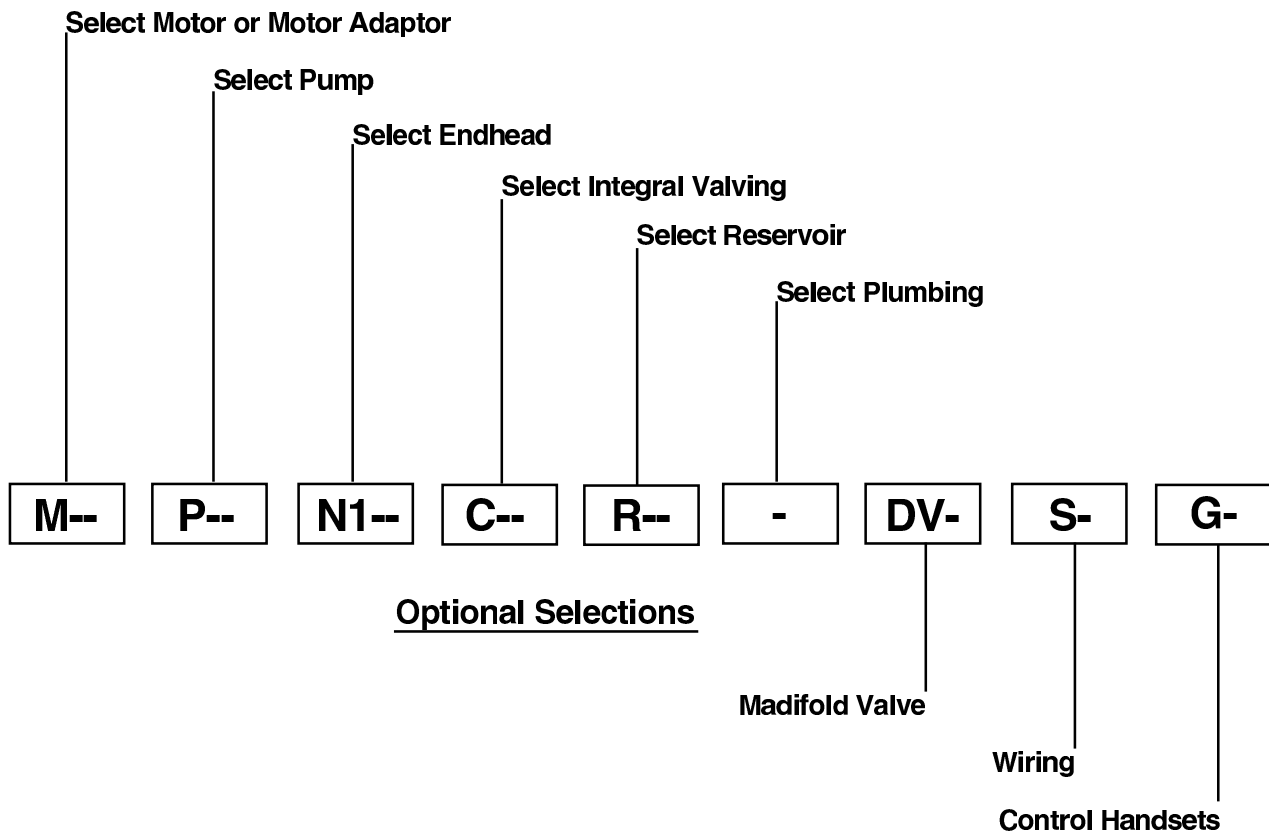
Select Motor or Motor Adaptor

Select Pump

Select Endhead

Select Integral Valving

Select Reservoir

Select Plumbing

| M-- | P-- | N1-- | C-- | R-- | - | DV- | S- | G- |
|---|---|---|---|---|---|---|---|---|

Optional Selections

Madifold Valve

Wiring

Control Handsets